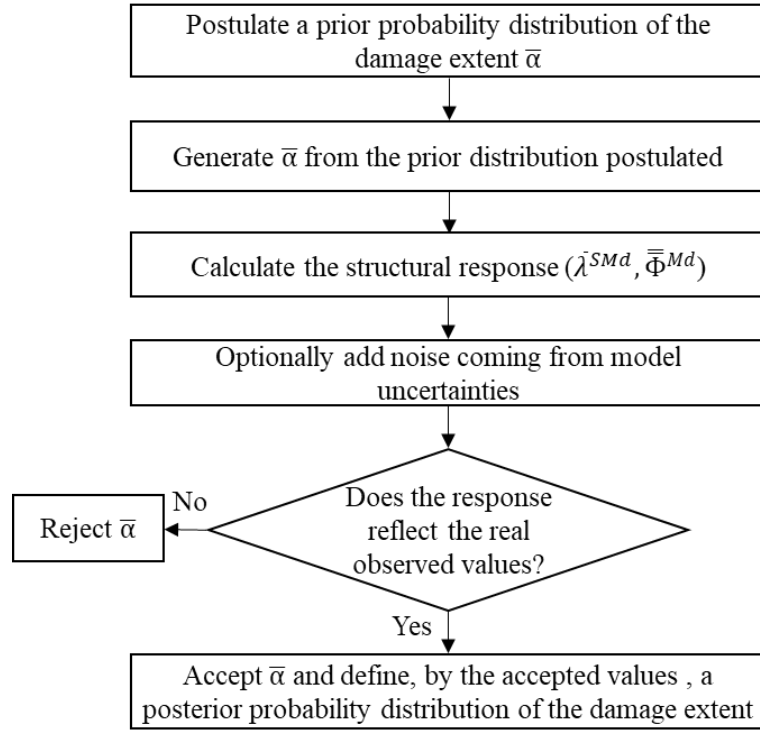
Postulate a prior probability distribution of the damage extent $\overline{\alpha}$

Generate $\overline{\alpha}$ from the prior distribution postulated

Calculate the structural response ($\bar{\lambda}^{SMd}$, $\overline{\overline{\Phi}}^{Md}$)

Optionally add noise coming from model uncertainties

Does the response reflect the real observed values?

No

Reject $\overline{\alpha}$

Yes

Accept $\overline{\alpha}$ and define, by the accepted values , a posterior probability distribution of the damage extent